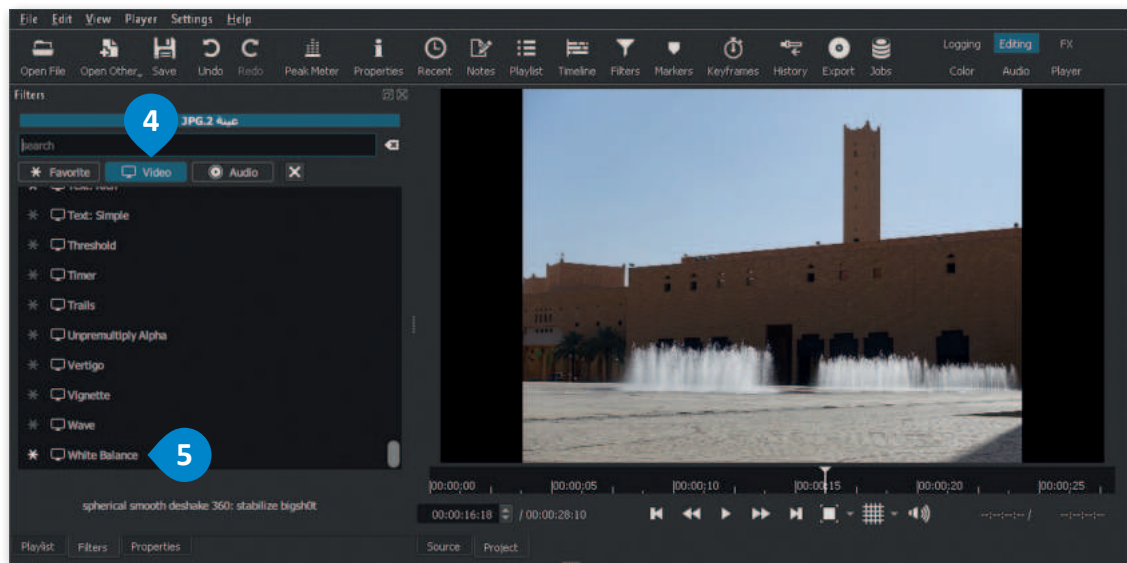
File Edit View Player Settings Help

Open File Open Other Save Undo Redo Peak Meter Properties Recent Notes Playlist Timeline Filters Markers Keyframes History Export Jobs

Logging Editing FX
Color Audio Player

Filters

4

عينة JPG.2

search

Favorite Video Audio

Text: Simple
Threshold
Timer
Trails
Unpremultiply Alpha
Vertigo
Vignette
Wave
White Balance

5

spherical smooth deshake 360: stabilize bigsh0t

00:00:00 00:00:05 00:00:10 00:00:15 00:00:20 00:00:25

00:00:16:18 / 00:00:28:10

--:--:--:-- / --:--:--:--

Playlist Filters Properties

Source Project